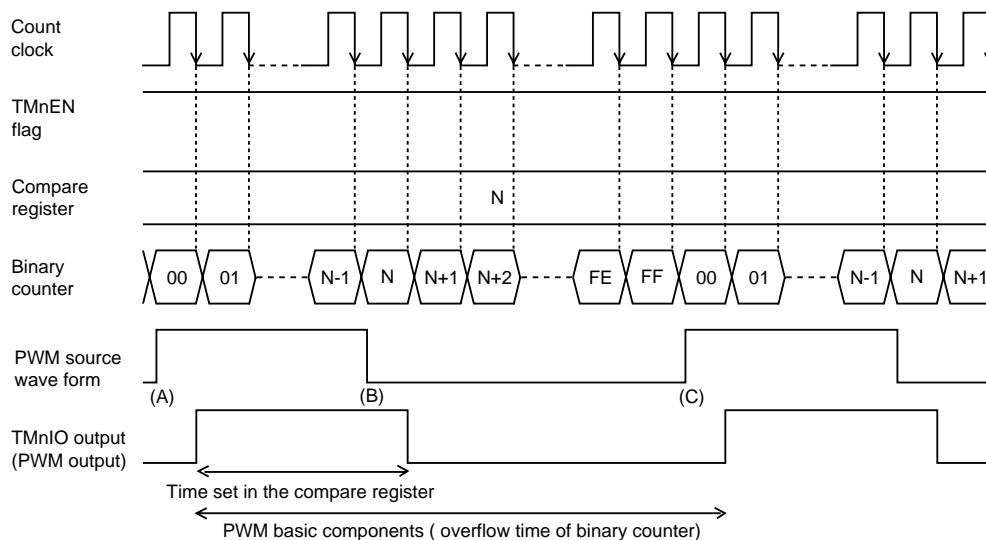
Count clock

TMnEN flag

Compare register

N

Binary counter

00 01 N-1 N N+1 N+2 FE FF 00 01 N-1 N N+1

PWM source wave form

(A) (B) (C)

TMnIO output (PWM output)

Time set in the compare register

PWM basic components ( overflow time of binary counter)